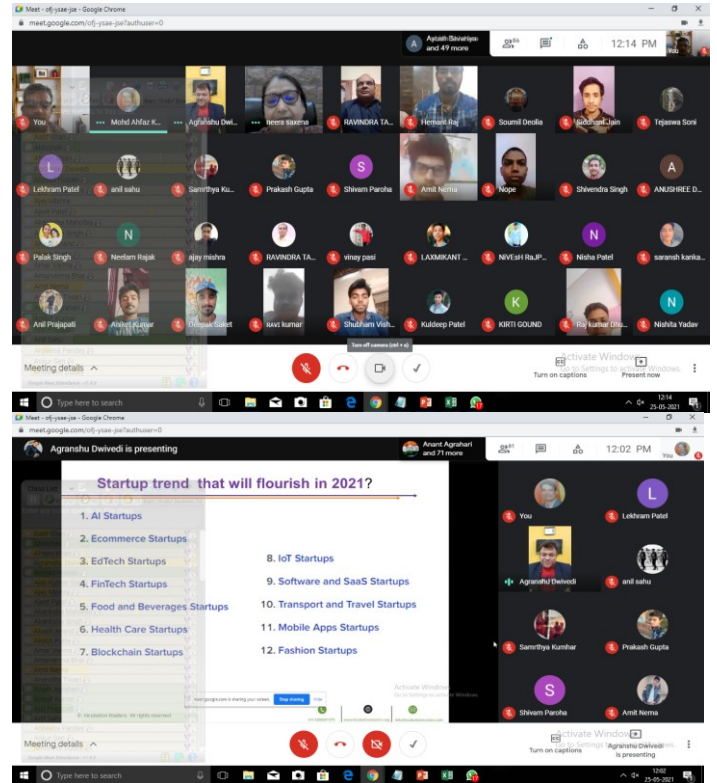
Meet - ofj-ysae-jse - Google Chrome
meet.google.com/ofj-ysae-jse?authuser=0

Ayush Bawahiya and 49 more
86
12:14 PM

You
Mohd Ahfaz K...
Agranshu Dwi...
neera saxena
RAVINDRA TA...
Hemant Raj
Soumil Deolia
Siddhant Jain
Tejaswa Soni
Lekhram Patel
anil sahu
Samrthya Ku...
Prakash Gupta
Shivam Paroha
Amit Nema
Nope
Shivendra Singh
ANUSHREE D...
Palak Singh
Neelam Rajak
ajay mishra
RAVINDRA TA...
vinay pasi
LAXMIKANT ...
NIVESH RAJP...
Nisha Patel
saransh kanka...
Anil Prajapati
Aniket Kumar
Deepak Saket
ravi kumar
Shubham Vish...
Kuldeep Patel
KIRTI GOUND
Rajkumar Dho...
Nishita Yadav

Turn off camera (ctrl + e)
Meeting details
Activate Windows
Go to Settings to activate Windows.
Turn on captions
Present now

Type here to search
12:14
25-05-2021

Meet - ofj-ysae-jse - Google Chrome
meet.google.com/ofj-ysae-jse?authuser=0

Agranshu Dwivedi is presenting
Anant Agrahari and 71 more
81
12:02 PM
You

Startup trend that will flourish in 2021?

1. AI Startups
2. Ecommerce Startups
3. EdTech Startups
4. FinTech Startups
5. Food and Beverages Startups
6. Health Care Startups
7. Blockchain Startups
8. IoT Startups
9. Software and SaaS Startups
10. Transport and Travel Startups
11. Mobile Apps Startups
12. Fashion Startups

meet.google.com is sharing your screen. Stop sharing Hide
Activate Windows
Go to Settings to activate Windows.

You
Lekhram Patel
Agranshu Dwivedi
anil sahu
Samrthya Kumhar
Prakash Gupta
Shivam Paroha
Amit Nema

Meeting details
Activate Windows
Turn on captions
Agranshu Dwivedi is presenting

Type here to search
12:02
25-05-2021